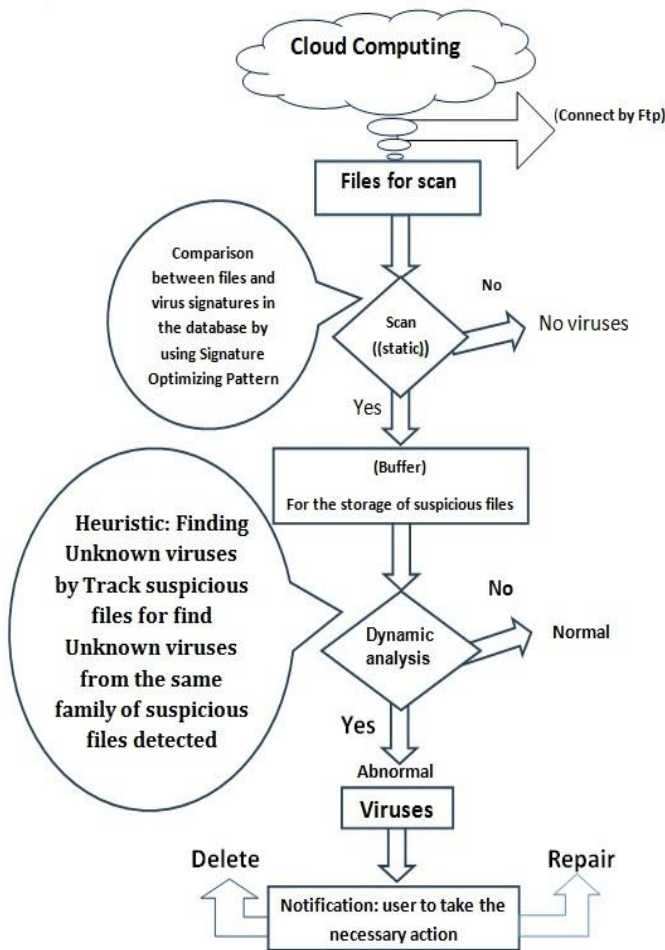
Cloud Computing

(Connect by Ftp)

Files for scan

Comparison between files and virus signatures in the database by using Signature Optimizing Pattern

Scan ((static))

No

No viruses

Yes

(Buffer)
For the storage of suspicious files

Heuristic: Finding Unknown viruses by Track suspicious files for find Unknown viruses from the same family of suspicious files detected

Dynamic analysis

No

Normal

Yes

Abnormal

Viruses

Delete

Repair

Notification: user to take the necessary action